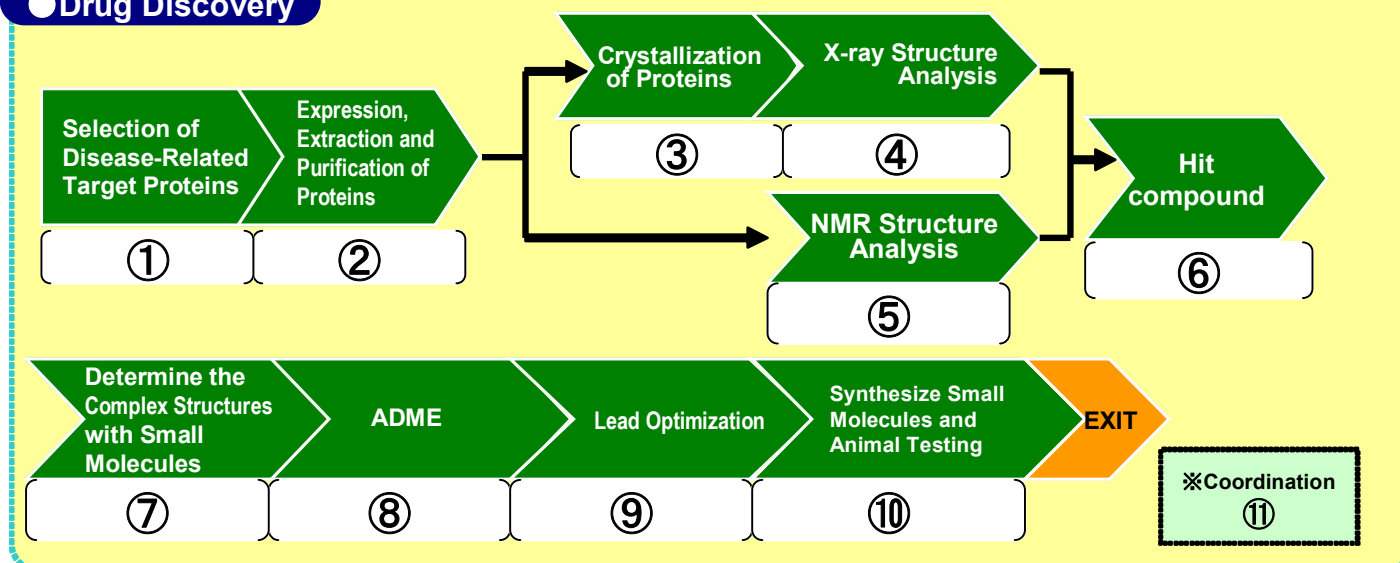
●Drug Discovery

Selection of Disease-Related Target Proteins
①

Expression, Extraction and Purification of Proteins
②

Crystallization of Proteins
③

X-ray Structure Analysis
④

NMR Structure Analysis
⑤

Hit compound
⑥

Determine the Complex Structures with Small Molecules
⑦

ADME
⑧

Lead Optimization
⑨

Synthesize Small Molecules and Animal Testing
⑩

EXIT

※Coordination
⑪